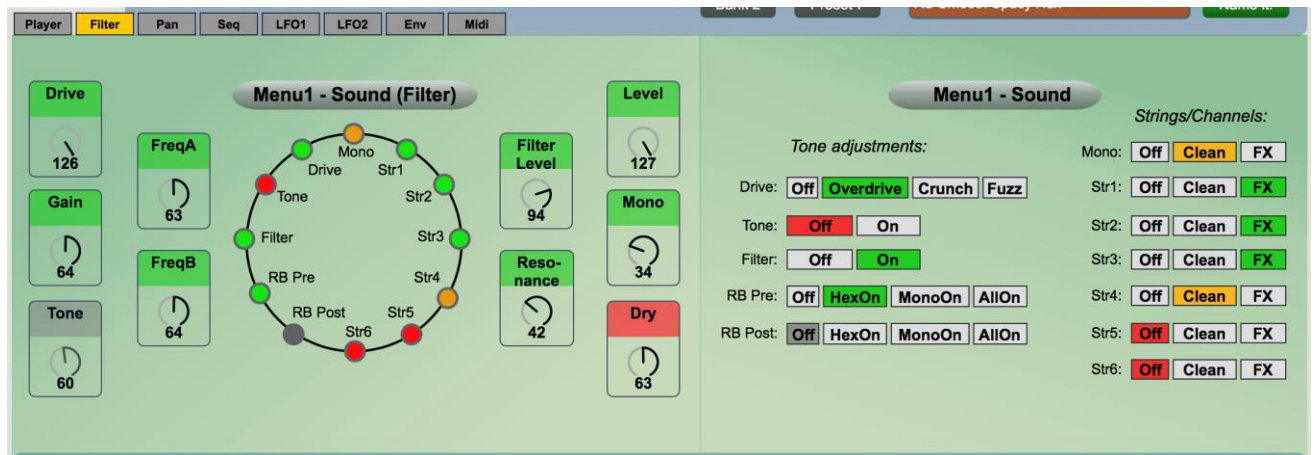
Player Filter Pan Seq LFO1 LFO2 Env Midi

Bank 2 Preset 1 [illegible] Name it!

Menu1 - Sound (Filter)

Drive
126

Gain
64

Tone
60

FreqA
63

FreqB
64

Mono
Drive
Str1
Tone
Str2
Filter
Str3
RB Pre
Str4
RB Post
Str5
Str6

Filter Level
94

Resonance
42

Level
127

Mono
34

Dry
63

Menu1 - Sound

Tone adjustments:

Drive: Off Overdrive Crunch Fuzz

Tone: Off On

Filter: Off On

RB Pre: Off HexOn MonoOn AllOn

RB Post: Off HexOn MonoOn AllOn

Strings/Channels:

Mono: Off Clean FX

Str1: Off Clean FX

Str2: Off Clean FX

Str3: Off Clean FX

Str4: Off Clean FX

Str5: Off Clean FX

Str6: Off Clean FX